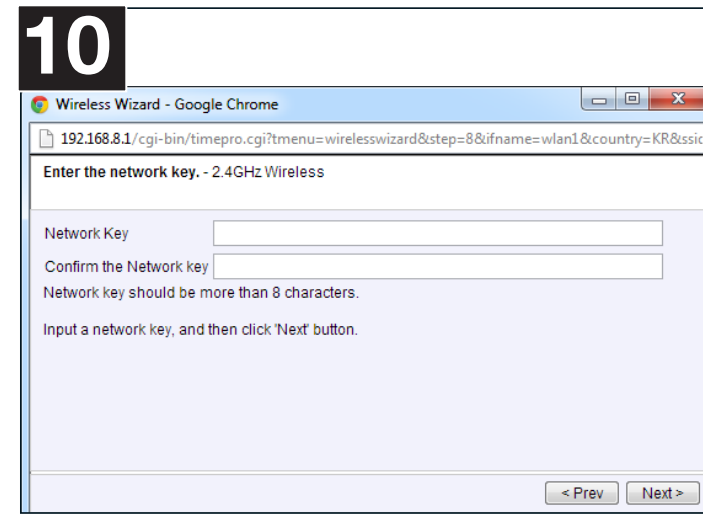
10

Wireless Wizard - Google Chrome

192.168.8.1/cgi-bin/timepro.cgi?tmenu=wirelesswizard&step=8&ifname=wlan1&country=KR&ssic

Enter the network key. - 2.4GHz Wireless

Network Key

Confirm the Network key

Network key should be more than 8 characters.

Input a network key, and then click 'Next' button.

< Prev

Next >